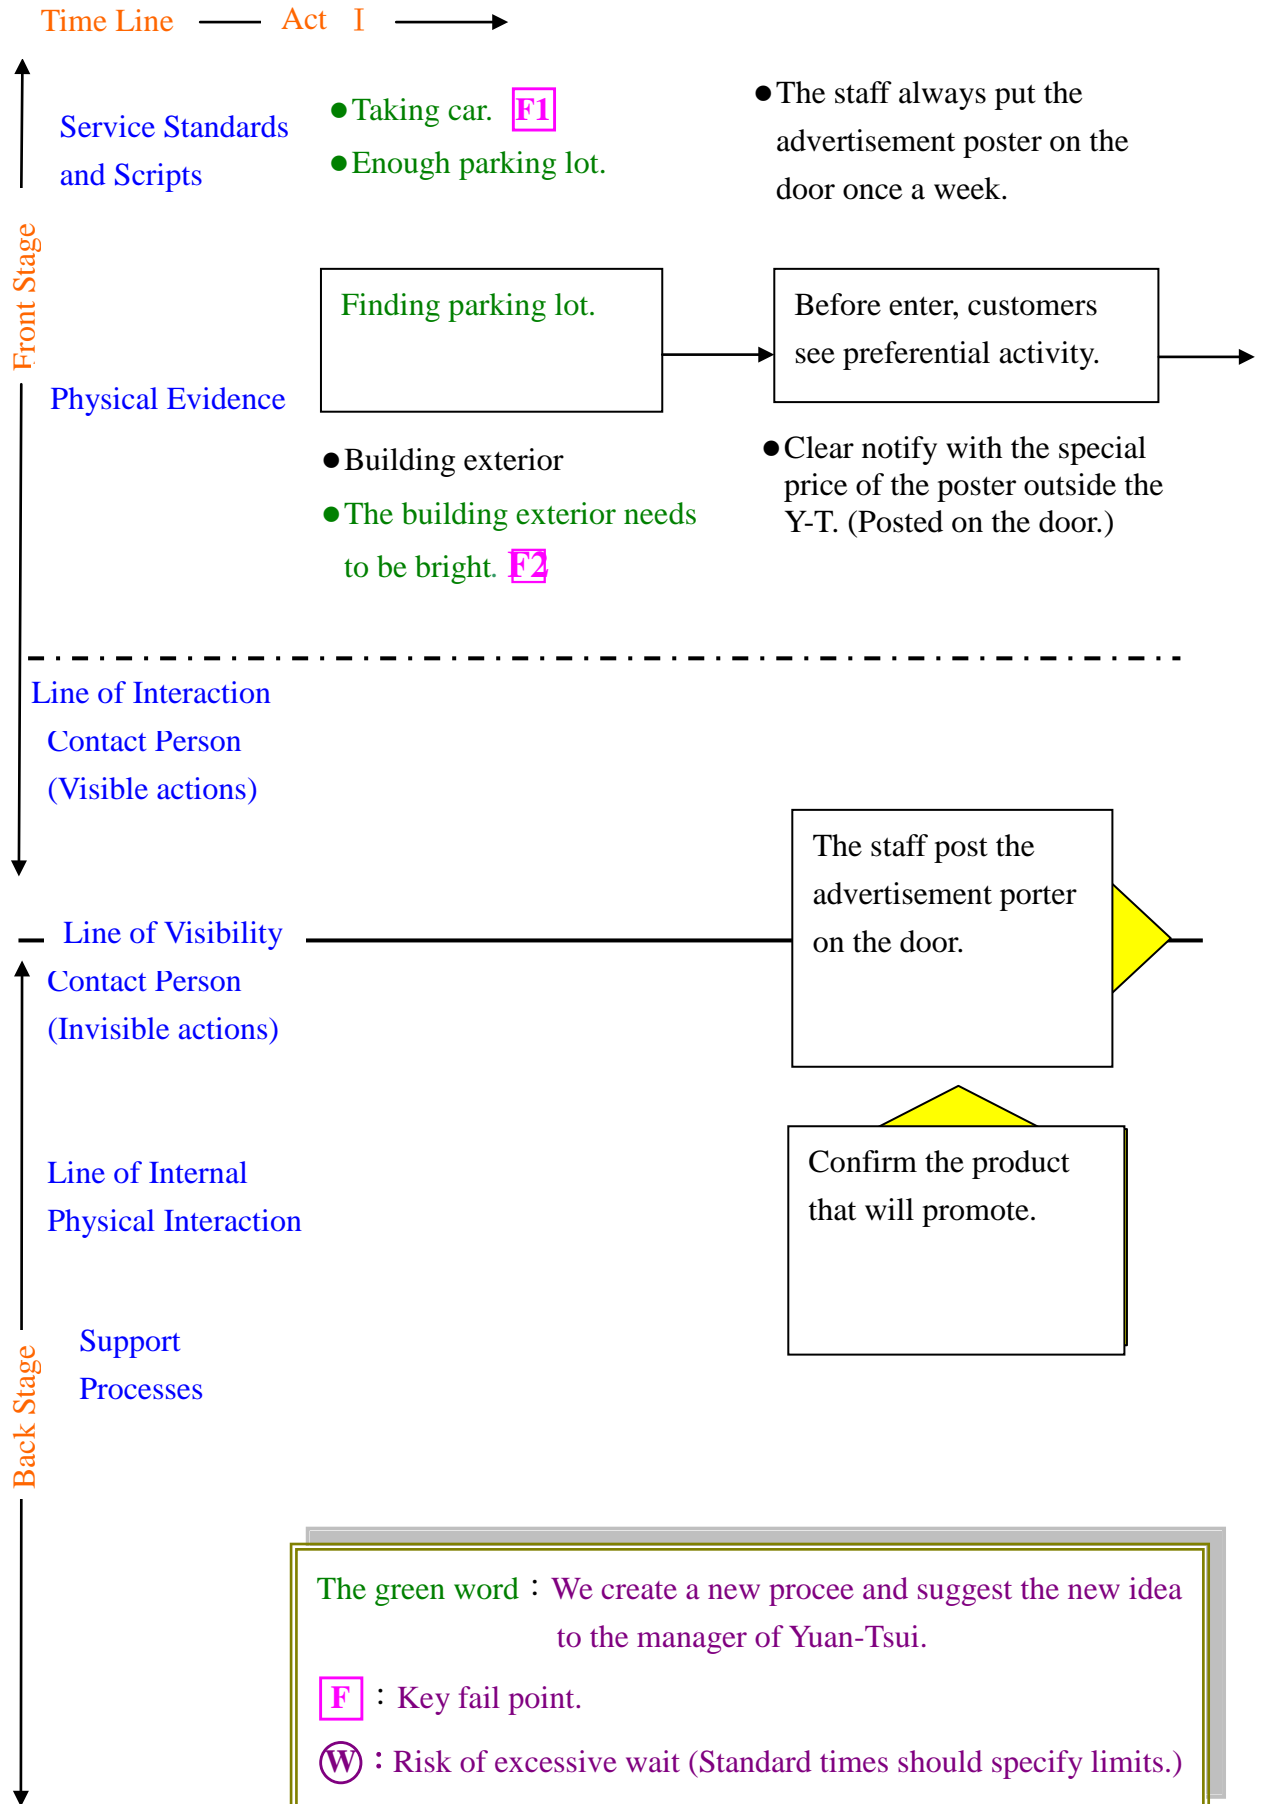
Time Line —— Act I

Front Stage

Service Standards and Scripts

●Taking car. F1

●Enough parking lot.

●The staff always put the advertisement poster on the door once a week.

Physical Evidence

Finding parking lot.

Before enter, customers see preferential activity.

●Building exterior

●The building exterior needs to be bright. F2

●Clear notify with the special price of the poster outside the Y-T. (Posted on the door.)

Line of Interaction

Contact Person (Visible actions)

Line of Visibility

The staff post the advertisement porter on the door.

Contact Person (Invisible actions)

Line of Internal Physical Interaction

Confirm the product that will promote.

Support Processes

Back Stage

The green word：We create a new procee and suggest the new idea to the manager of Yuan-Tsui.

F：Key fail point.

W：Risk of excessive wait (Standard times should specify limits.)